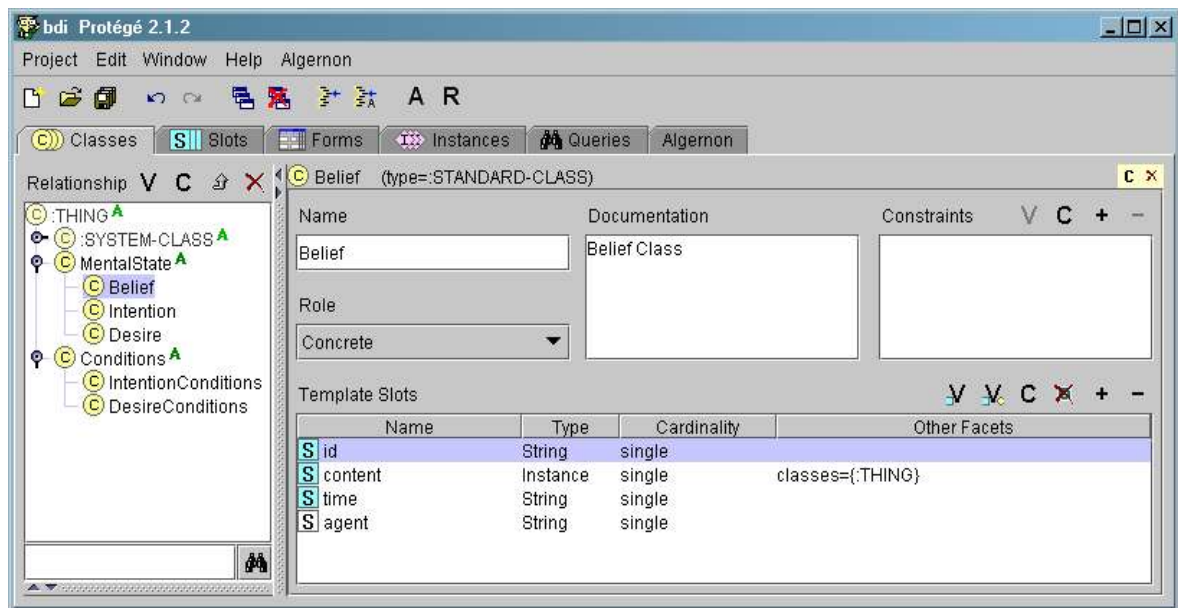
bdi Protégé 2.1.2

Project Edit Window Help Algernon

A R

Classes | Slots | Forms | Instances | Queries | Algernon

Relationship V C

:THING
:SYSTEM-CLASS
MentalState
Belief
Intention
Desire
Conditions
IntentionConditions
DesireConditions

Belief (type=:STANDARD-CLASS)

Name
Belief

Documentation
Belief Class

Constraints V C + −

Role
Concrete

Template Slots V V C + −

| Name | Type | Cardinality | Other Facets |
|---|---|---|---|
| id | String | single | |
| content | Instance | single | classes={:THING} |
| time | String | single | |
| agent | String | single | |